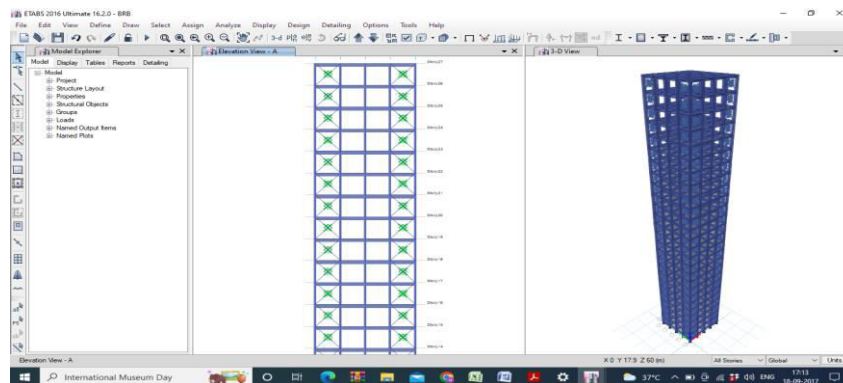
ETABS 2016 Ultimate 16.2.0 - BRB

File Edit View Define Draw Select Assign Analyze Display Design Detailing Options Tools Help

Model Explorer

Model Display Tables Reports Detailing

Model
Project
Structure Layout
Properties
Structural Objects
Groups
Loads
Named Output Items
Named Plots

Elevation View - A

3-D View

Story27
Story26
Story25
Story24
Story23
Story22
Story21
Story20
Story19
Story18
Story17
Story16
Story15
Story14

Elevation View - A

X 0 Y 17.9 Z 60 (m)

All Stories

Global

Units

International Museum Day

37°C

ENG

17:13
16-09-2017